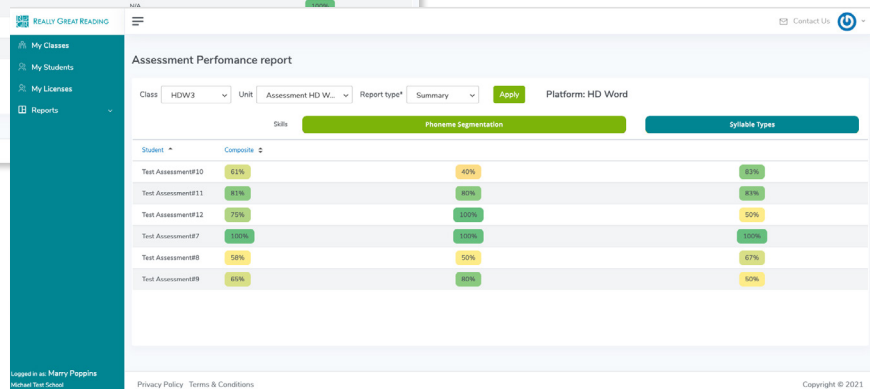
N/A 100%

REALLY GREAT READING

Contact Us

My Classes
My Students
My Licenses
Reports

Assessment Perfomance report

Class HDW3 Unit Assessment HD W... Report type* Summary Apply Platform: HD Word

Skills Phoneme Segmentation Syllable Types

| Student | Composite | Phoneme Segmentation | Syllable Types |
|---|---|---|---|
| Test Assessment#10 | 61% | 40% | 83% |
| Test Assessment#11 | 81% | 80% | 83% |
| Test Assessment#12 | 75% | 100% | 50% |
| Test Assessment#7 | 100% | 100% | 100% |
| Test Assessment#8 | 58% | 50% | 67% |
| Test Assessment#9 | 65% | 80% | 50% |

Logged in as: Marry Poppins
Michael Test School

Privacy Policy Terms & Conditions

Copyright © 2021